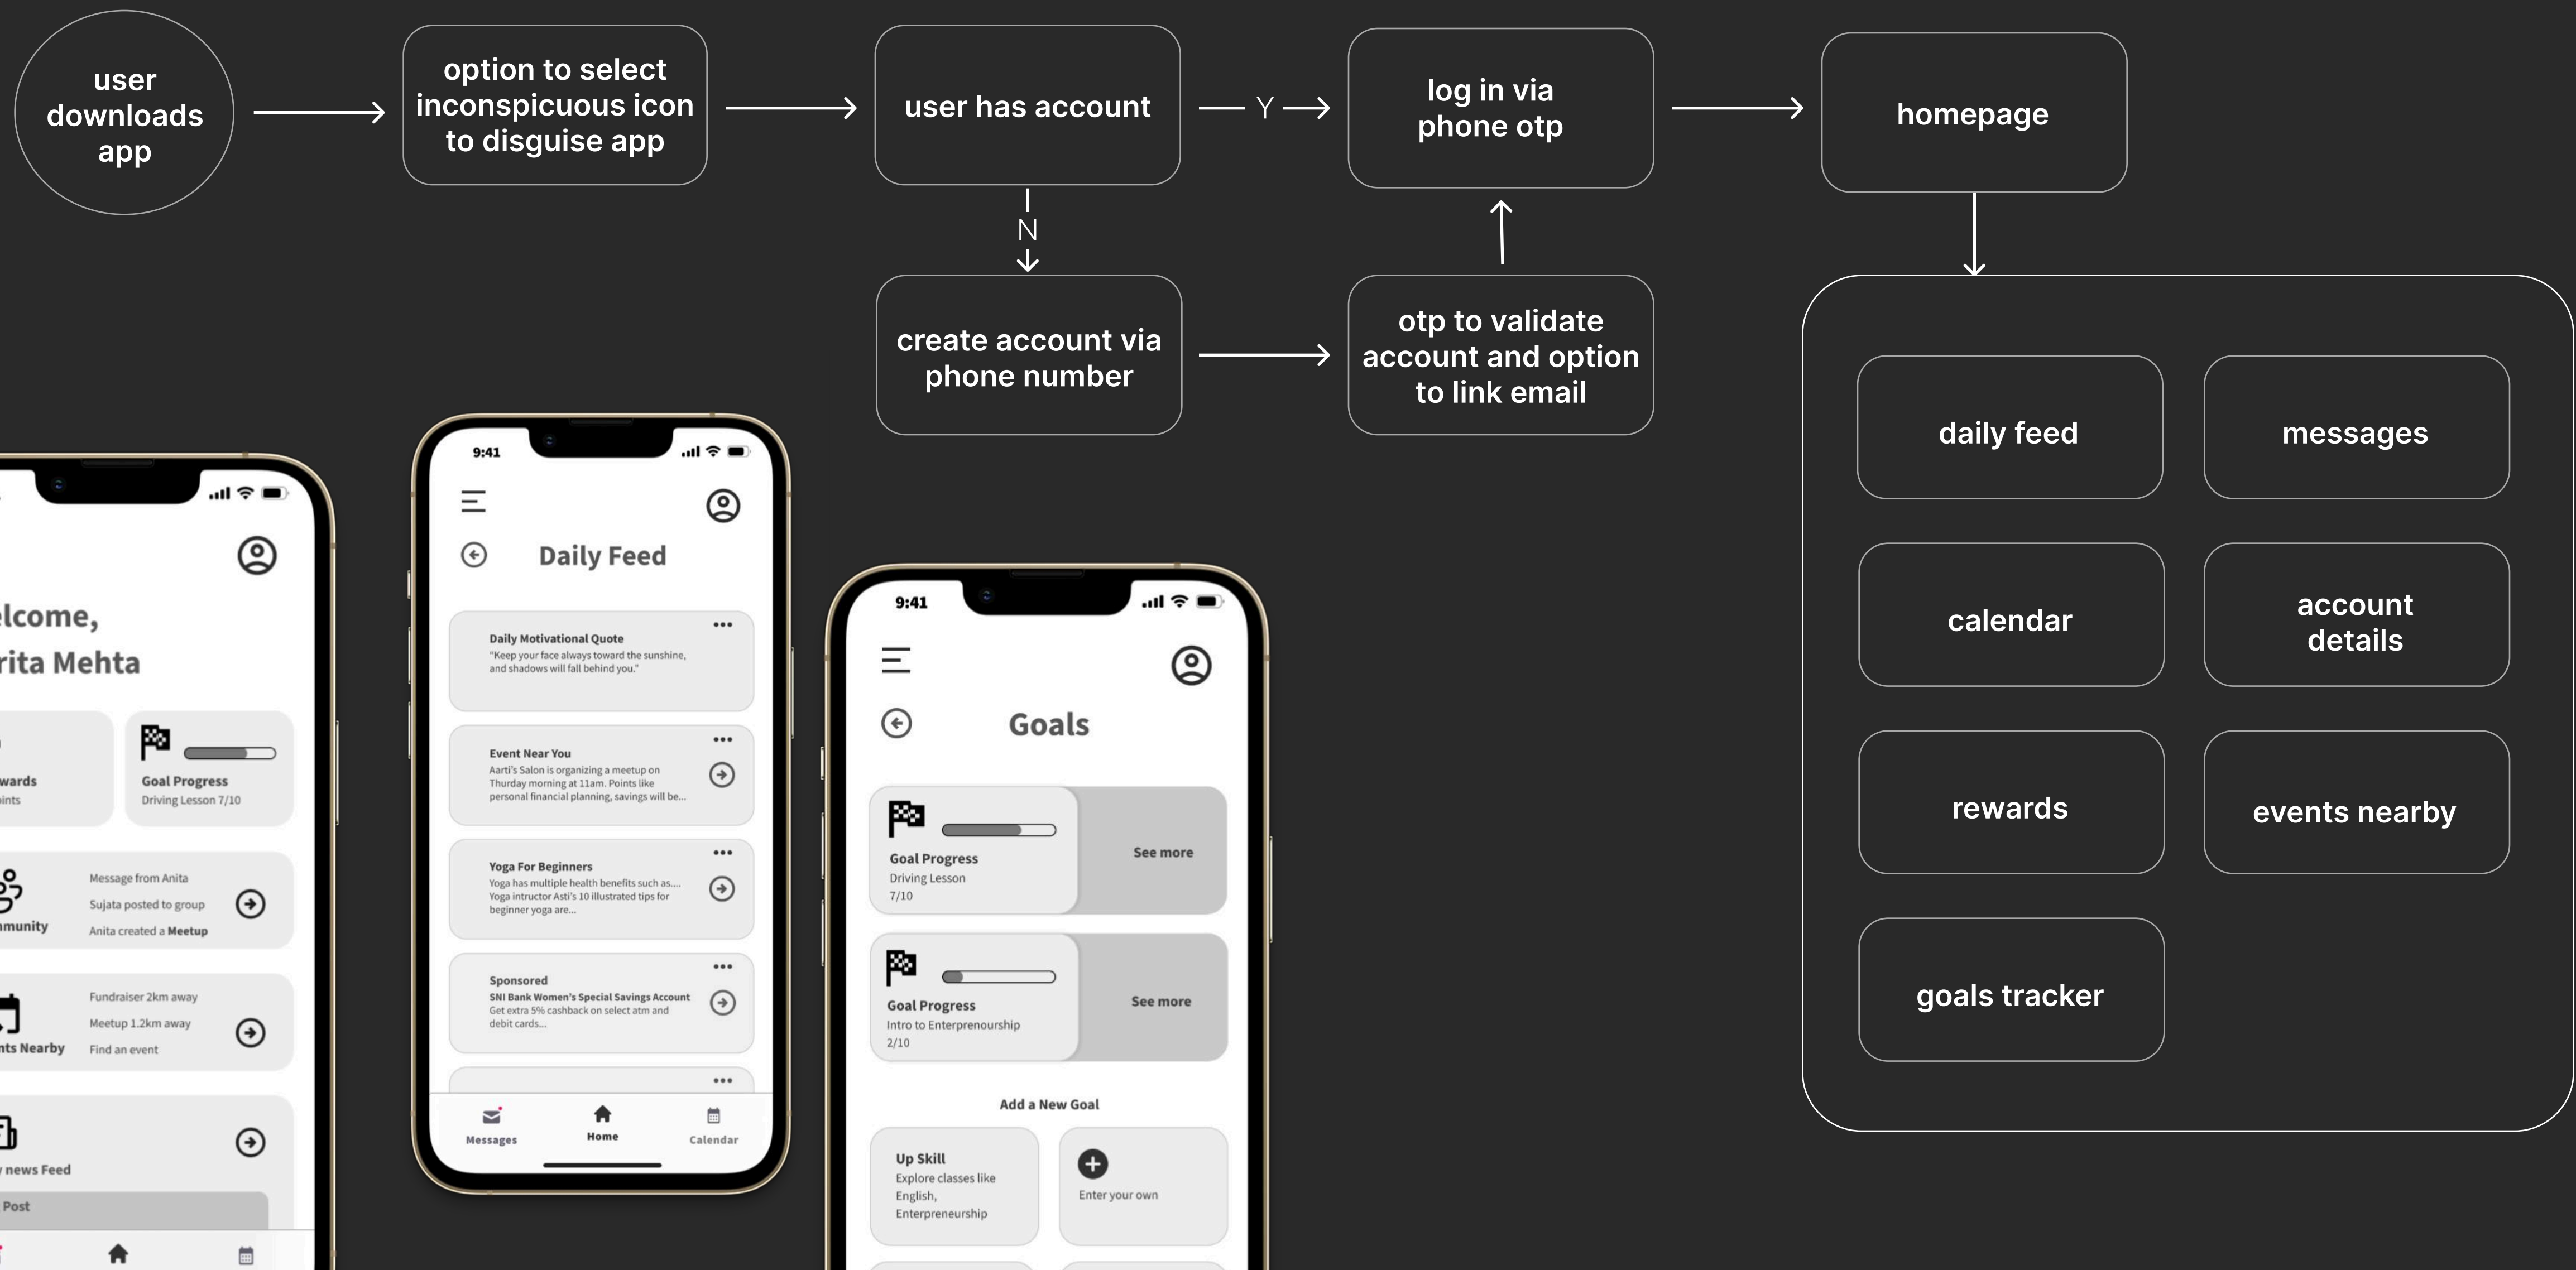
user downloads app

option to select inconspicuous icon to disguise app

user has account

Y

log in via phone otp

homepage

N

create account via phone number

otp to validate account and option to link email

daily feed

messages

calendar

account details

rewards

events nearby

goals tracker

lcome,
rita Mehta

wards
ints

Goal Progress
Driving Lesson 7/10

Message from Anita
Sujata posted to group
Anita created a Meetup
munity

Fundraiser 2km away
Meetup 1.2km away
Find an event
nts Nearby

news Feed

Post

9:41

Daily Feed

Daily Motivational Quote
"Keep your face always toward the sunshine, and shadows will fall behind you."

Event Near You
Aarti's Salon is organizing a meetup on Thurday morning at 11am. Points like personal financial planning, savings will be...

Yoga For Beginners
Yoga has multiple health benefits such as.... Yoga intructor Asti's 10 illustrated tips for beginner yoga are...

Sponsored
SNI Bank Women's Special Savings Account
Get extra 5% cashback on select atm and debit cards...

Messages
Home
Calendar

9:41

Goals

Goal Progress
Driving Lesson
7/10
See more

Goal Progress
Intro to Enterpreneurship
2/10
See more

Add a New Goal

Up Skill
Explore classes like English, Enterpreneurship

Enter your own